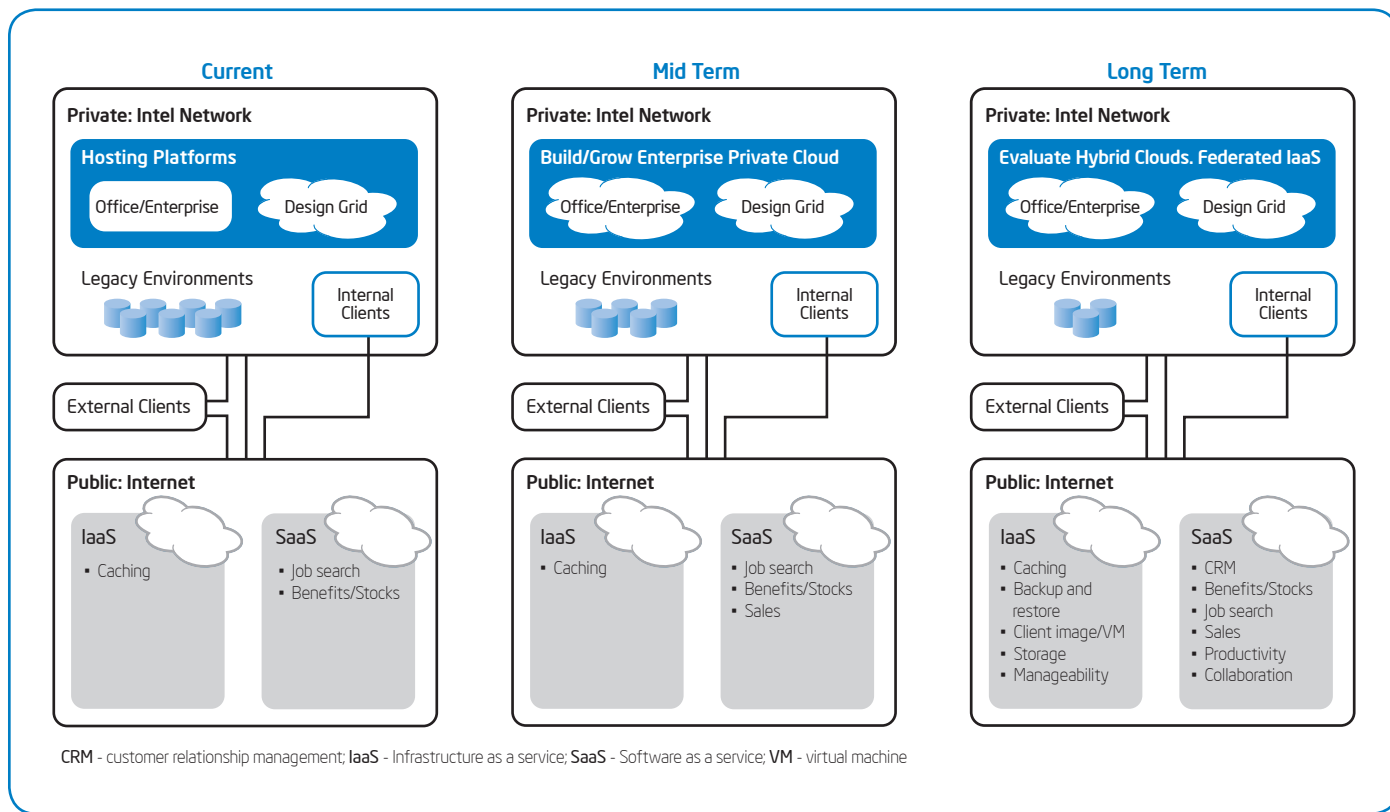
Current

Private: Intel Network

Hosting Platforms

Office/Enterprise

Design Grid

Legacy Environments

Internal Clients

External Clients

Public: Internet

IaaS
• Caching

SaaS
• Job search
• Benefits/Stocks

Mid Term

Private: Intel Network

Build/Grow Enterprise Private Cloud

Office/Enterprise

Design Grid

Legacy Environments

Internal Clients

External Clients

Public: Internet

IaaS
• Caching

SaaS
• Job search
• Benefits/Stocks
• Sales

Long Term

Private: Intel Network

Evaluate Hybrid Clouds. Federated IaaS

Office/Enterprise

Design Grid

Legacy Environments

Internal Clients

External Clients

Public: Internet

IaaS
• Caching
• Backup and restore
• Client image/VM
• Storage
• Manageability

SaaS
• CRM
• Benefits/Stocks
• Job search
• Sales
• Productivity
• Collaboration

CRM - customer relationship management; IaaS - Infrastructure as a service; SaaS - Software as a service; VM - virtual machine